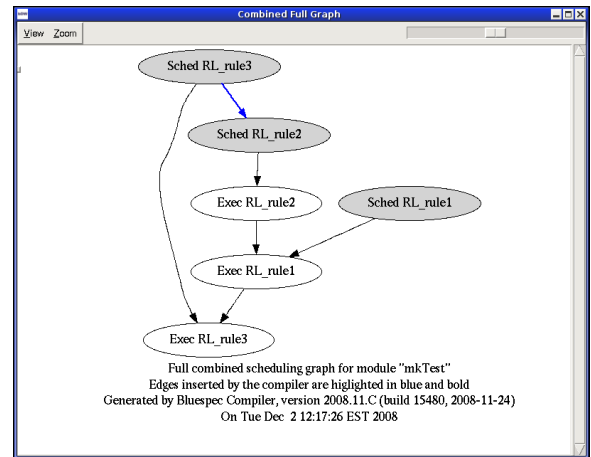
Combined Full Graph

View Zoom

Sched RL_rule3

Sched RL_rule2

Exec RL_rule2

Sched RL_rule1

Exec RL_rule1

Exec RL_rule3

Full combined scheduling graph for module "mkTest"
Edges inserted by the compiler are higlighted in blue and bold
Generated by Bluespec Compiler, version 2008.11.C (build 15480, 2008-11-24)
On Tue Dec 2 12:17:26 EST 2008